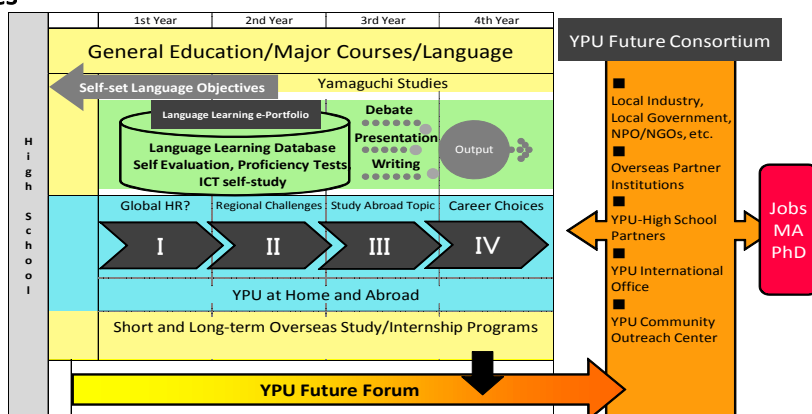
1st Year | 2nd Year | 3rd Year | 4th Year

General Education/Major Courses/Language

YPU Future Consortium

Self-set Language Objectives

Yamaguchi Studies

Language Learning e-Portfolio

Language Learning Database
Self Evaluation, Proficiency Tests
ICT self-study

Debate
Presentation
Writing

Output

High School

Global HR?
Regional Challenges
Study Abroad Topic
Career Choices

I
II
III
IV

YPU at Home and Abroad

Short and Long-term Overseas Study/Internship Programs

YPU Future Forum

■ Local Industry, Local Government, NPO/NGOs, etc.
■ Overseas Partner Institutions
■ YPU-High School Partners
■ YPU International Office
■ YPU Community Outreach Center

Jobs
MA
PhD